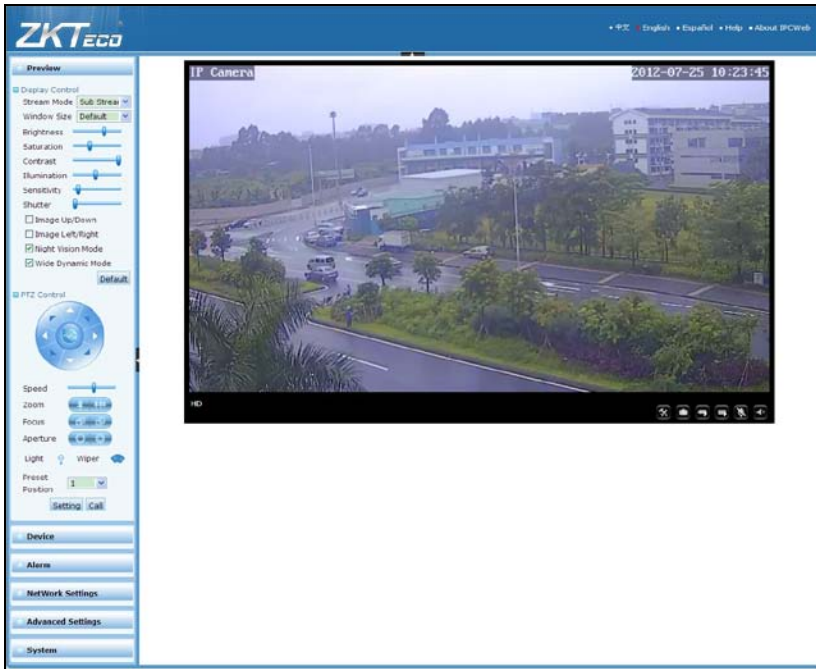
ZKTeco

• 中文 • English • Español • Help • About IPCWeb

Preview

Display Control
Stream Mode Sub Streai
Window Size Default
Brightness
Saturation
Contrast
Illumination
Sensitivity
Shutter
Image Up/Down
Image Left/Right
Night Vision Mode
Wide Dynamic Mode
Default

PTZ Control

Speed
Zoom
Focus
Aperture
Light Wiper
Preset Position 1
Setting Call

Device

Alarm

NetWork Settings

Advanced Settings

System

IP Camera
2012-07-25 10:23:45
HD